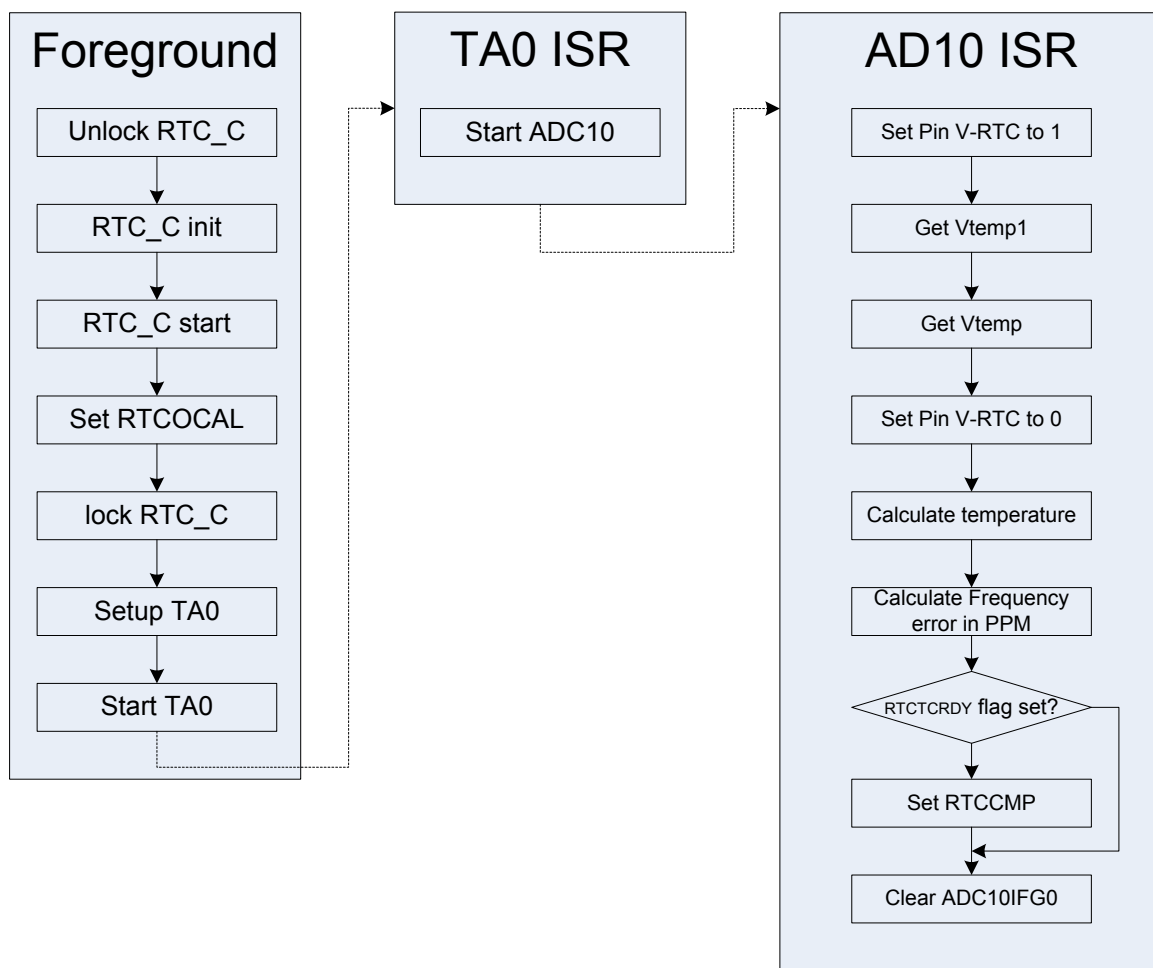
Foreground

Unlock RTC_C

RTC_C init

RTC_C start

Set RTCOCAL

lock RTC_C

Setup TA0

Start TA0

TA0 ISR

Start ADC10

AD10 ISR

Set Pin V-RTC to 1

Get Vtemp1

Get Vtemp

Set Pin V-RTC to 0

Calculate temperature

Calculate Frequency error in PPM

RTCTCRDY flag set?

Set RTCCMP

Clear ADC10IFG0